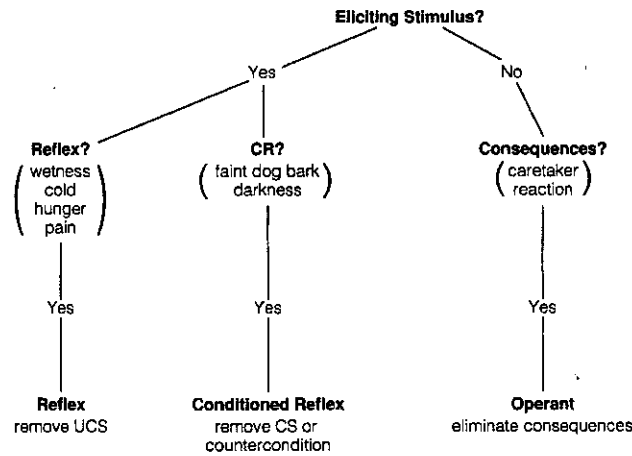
Eliciting Stimulus?

Yes

No

Reflex?
( wetness cold hunger pain )

CR?
( faint dog bark darkness )

Consequences?
( caretaker reaction )

Yes

Yes

Yes

Reflex
remove UCS

Conditioned Reflex
remove CS or countercondition

Operant
eliminate consequences